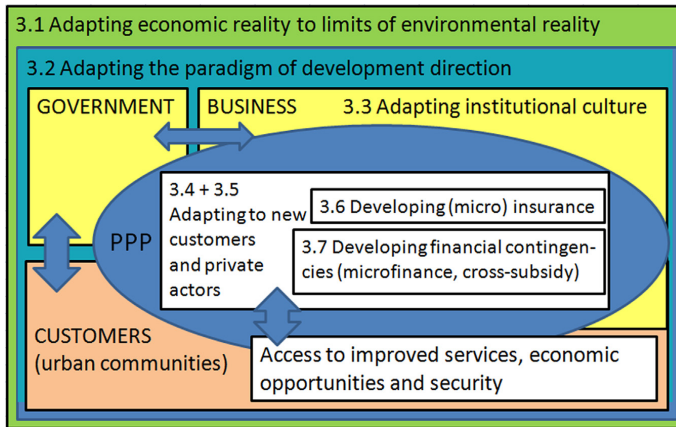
3.1 Adapting economic reality to limits of environmental reality

3.2 Adapting the paradigm of development direction

GOVERNMENT

BUSINESS

3.3 Adapting institutional culture

PPP

3.4 + 3.5 Adapting to new customers and private actors

3.6 Developing (micro) insurance

3.7 Developing financial contingencies (microfinance, cross-subsidy)

CUSTOMERS (urban communities)

Access to improved services, economic opportunities and security